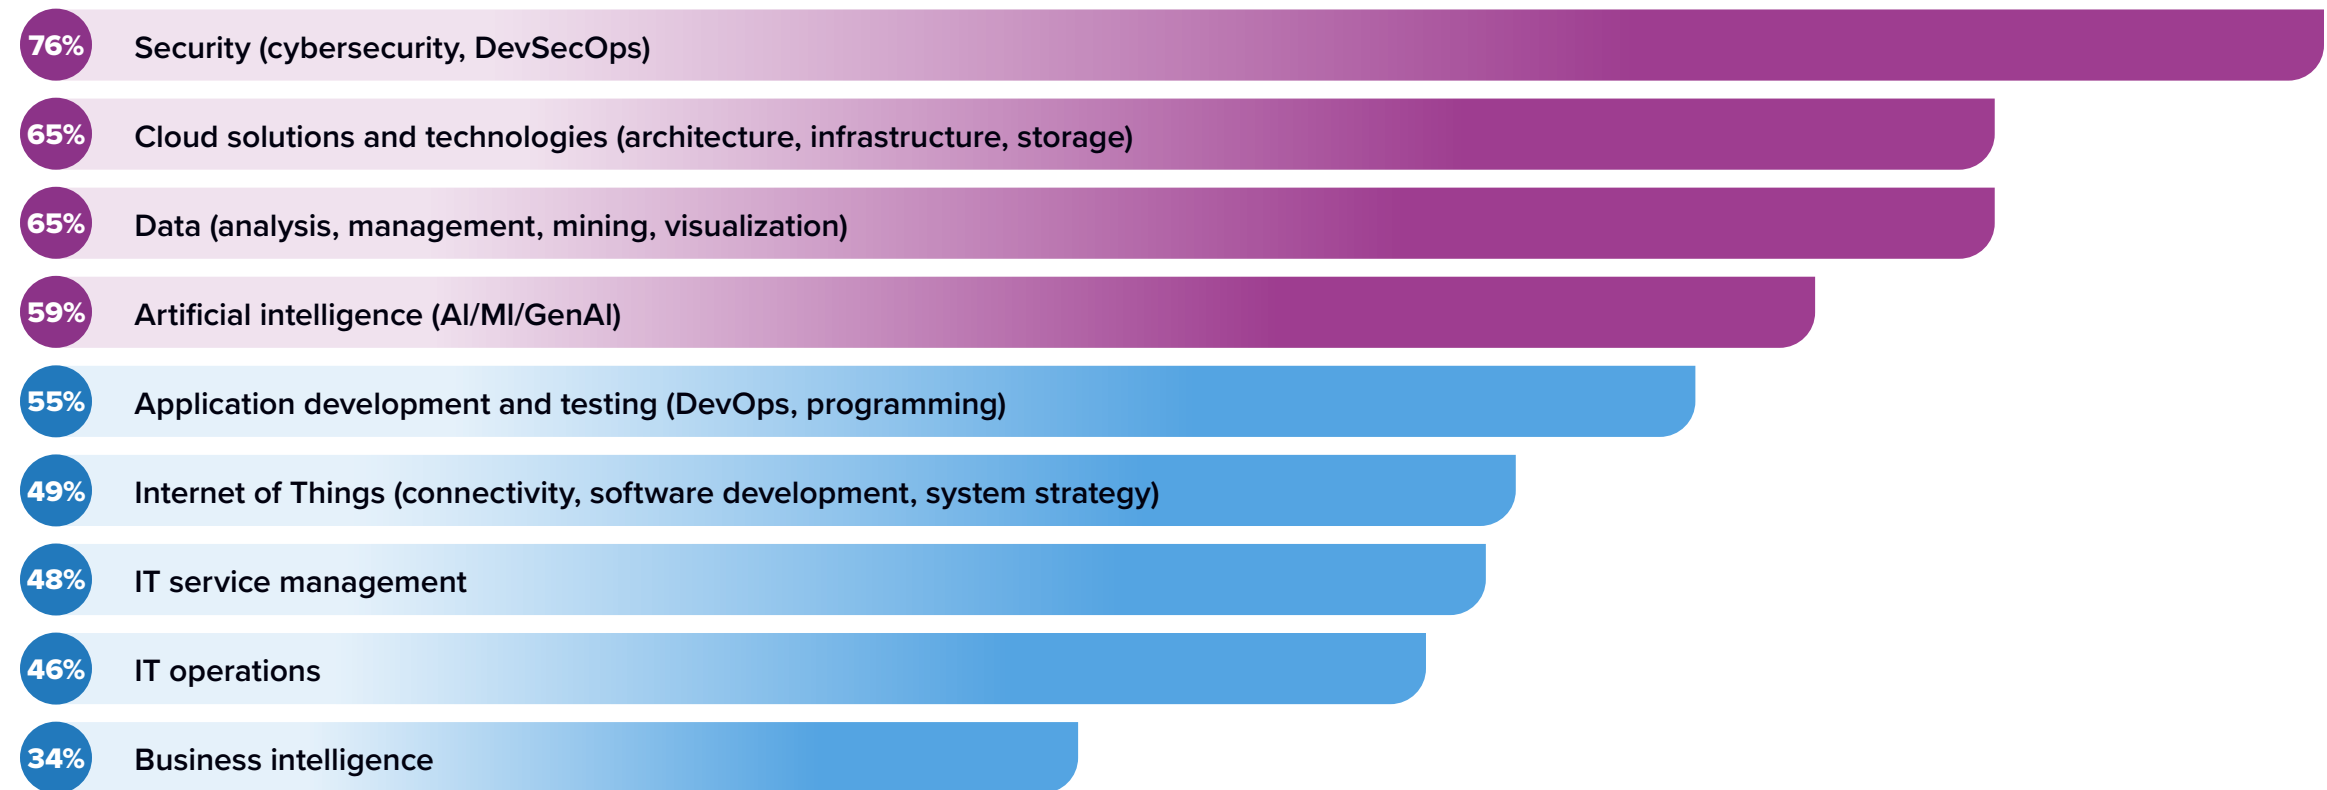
76% Security (cybersecurity, DevSecOps)

65% Cloud solutions and technologies (architecture, infrastructure, storage)

65% Data (analysis, management, mining, visualization)

59% Artificial intelligence (AI/Ml/GenAI)

55% Application development and testing (DevOps, programming)

49% Internet of Things (connectivity, software development, system strategy)

48% IT service management

46% IT operations

34% Business intelligence